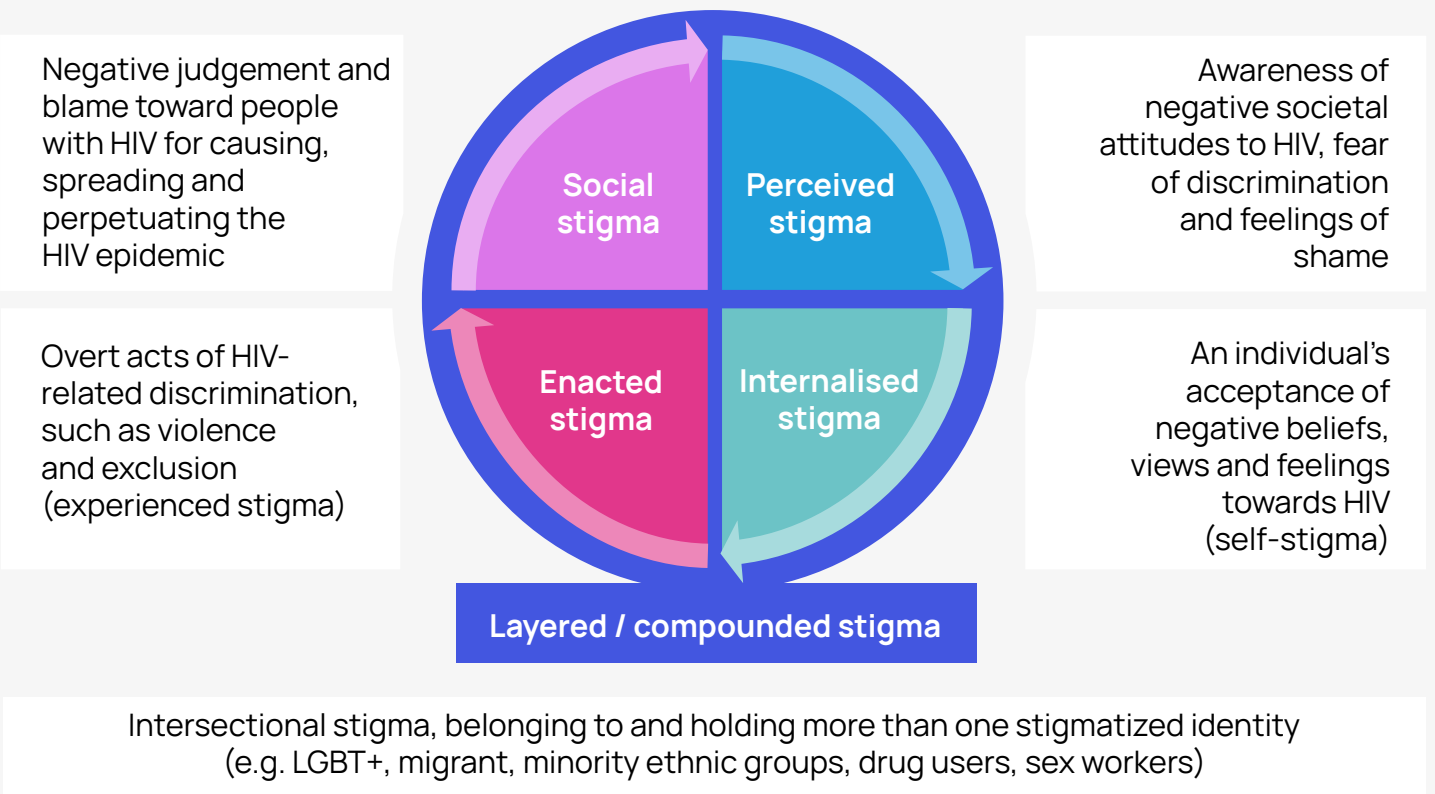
Negative judgement and blame toward people with HIV for causing, spreading and perpetuating the HIV epidemic

Social stigma

Perceived stigma

Awareness of negative societal attitudes to HIV, fear of discrimination and feelings of shame

Overt acts of HIV-related discrimination, such as violence and exclusion (experienced stigma)

Enacted stigma

Internalised stigma

An individual's acceptance of negative beliefs, views and feelings towards HIV (self-stigma)

Layered / compounded stigma

Intersectional stigma, belonging to and holding more than one stigmatized identity (e.g. LGBT+, migrant, minority ethnic groups, drug users, sex workers)